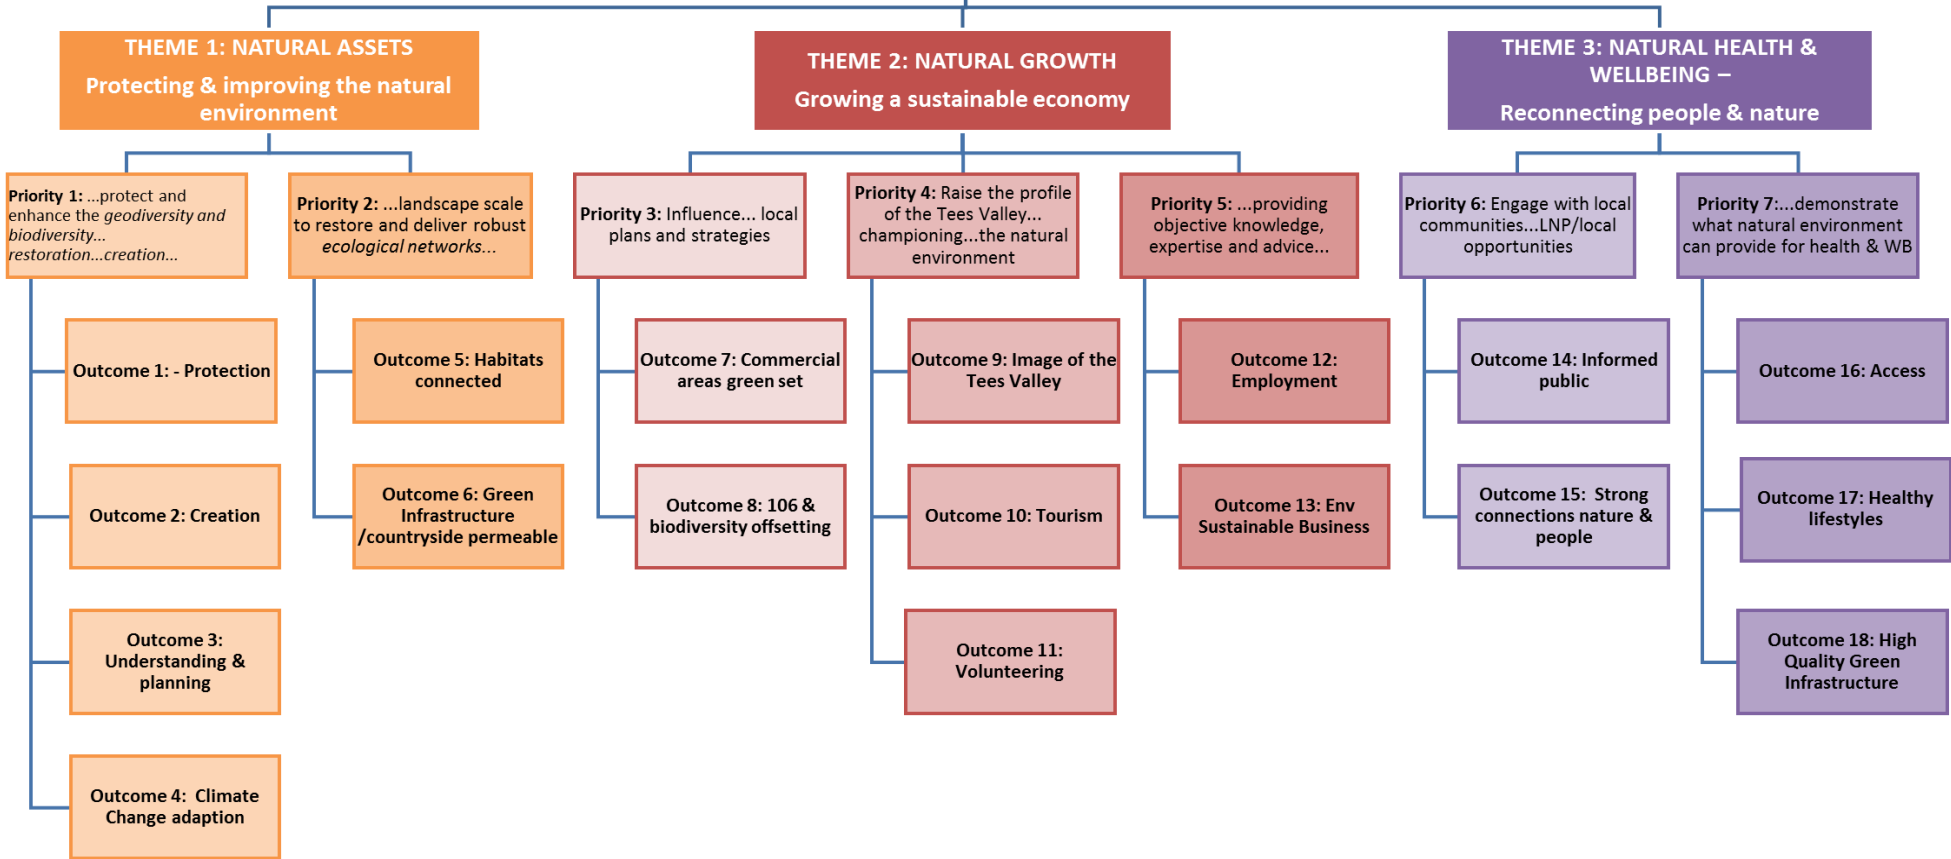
THEME 1: NATURAL ASSETS
Protecting & improving the natural environment

THEME 2: NATURAL GROWTH
Growing a sustainable economy

THEME 3: NATURAL HEALTH & WELLBEING –
Reconnecting people & nature

Priority 1: ...protect and enhance the *geodiversity and biodiversity... restoration...creation...*

Priority 2: ...landscape scale to restore and deliver robust *ecological networks...*

Priority 3: Influence... local plans and strategies

Priority 4: Raise the profile of the Tees Valley... championing...the natural environment

Priority 5: ...providing objective knowledge, expertise and advice...

Priority 6: Engage with local communities...LNP/local opportunities

Priority 7:...demonstrate what natural environment can provide for health & WB

Outcome 1: - Protection

Outcome 2: Creation

Outcome 3: Understanding & planning

Outcome 4: Climate Change adaption

Outcome 5: Habitats connected

Outcome 6: Green Infrastructure /countryside permeable

Outcome 7: Commercial areas green set

Outcome 8: 106 & biodiversity offsetting

Outcome 9: Image of the Tees Valley

Outcome 10: Tourism

Outcome 11: Volunteering

Outcome 12: Employment

Outcome 13: Env Sustainable Business

Outcome 14: Informed public

Outcome 15: Strong connections nature & people

Outcome 16: Access

Outcome 17: Healthy lifestyles

Outcome 18: High Quality Green Infrastructure